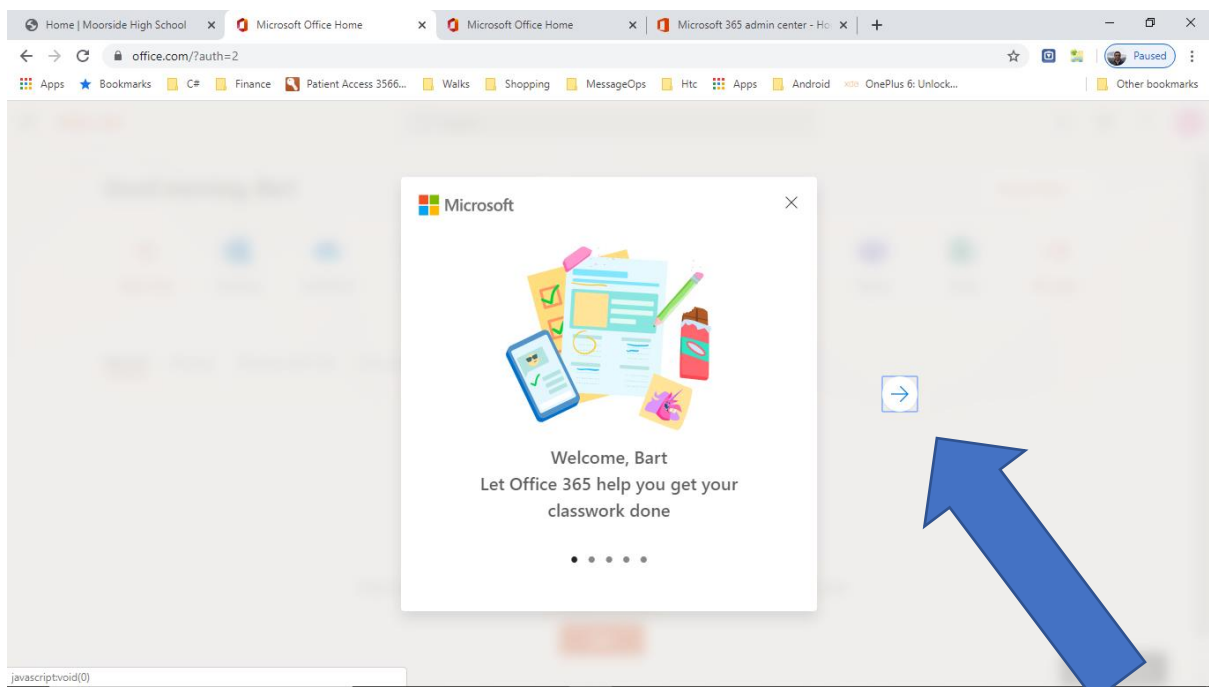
Home | Moorside High School ×
Microsoft Office Home ×
Microsoft Office Home ×
Microsoft 365 admin center - Ho ×
+

office.com/?auth=2

Paused

Apps Bookmarks C# Finance Patient Access 3566... Walks Shopping MessageOps Htc Apps Android OnePlus 6: Unlock... Other bookmarks

Microsoft

Welcome, Bart
Let Office 365 help you get your classwork done

javascript:void(0)